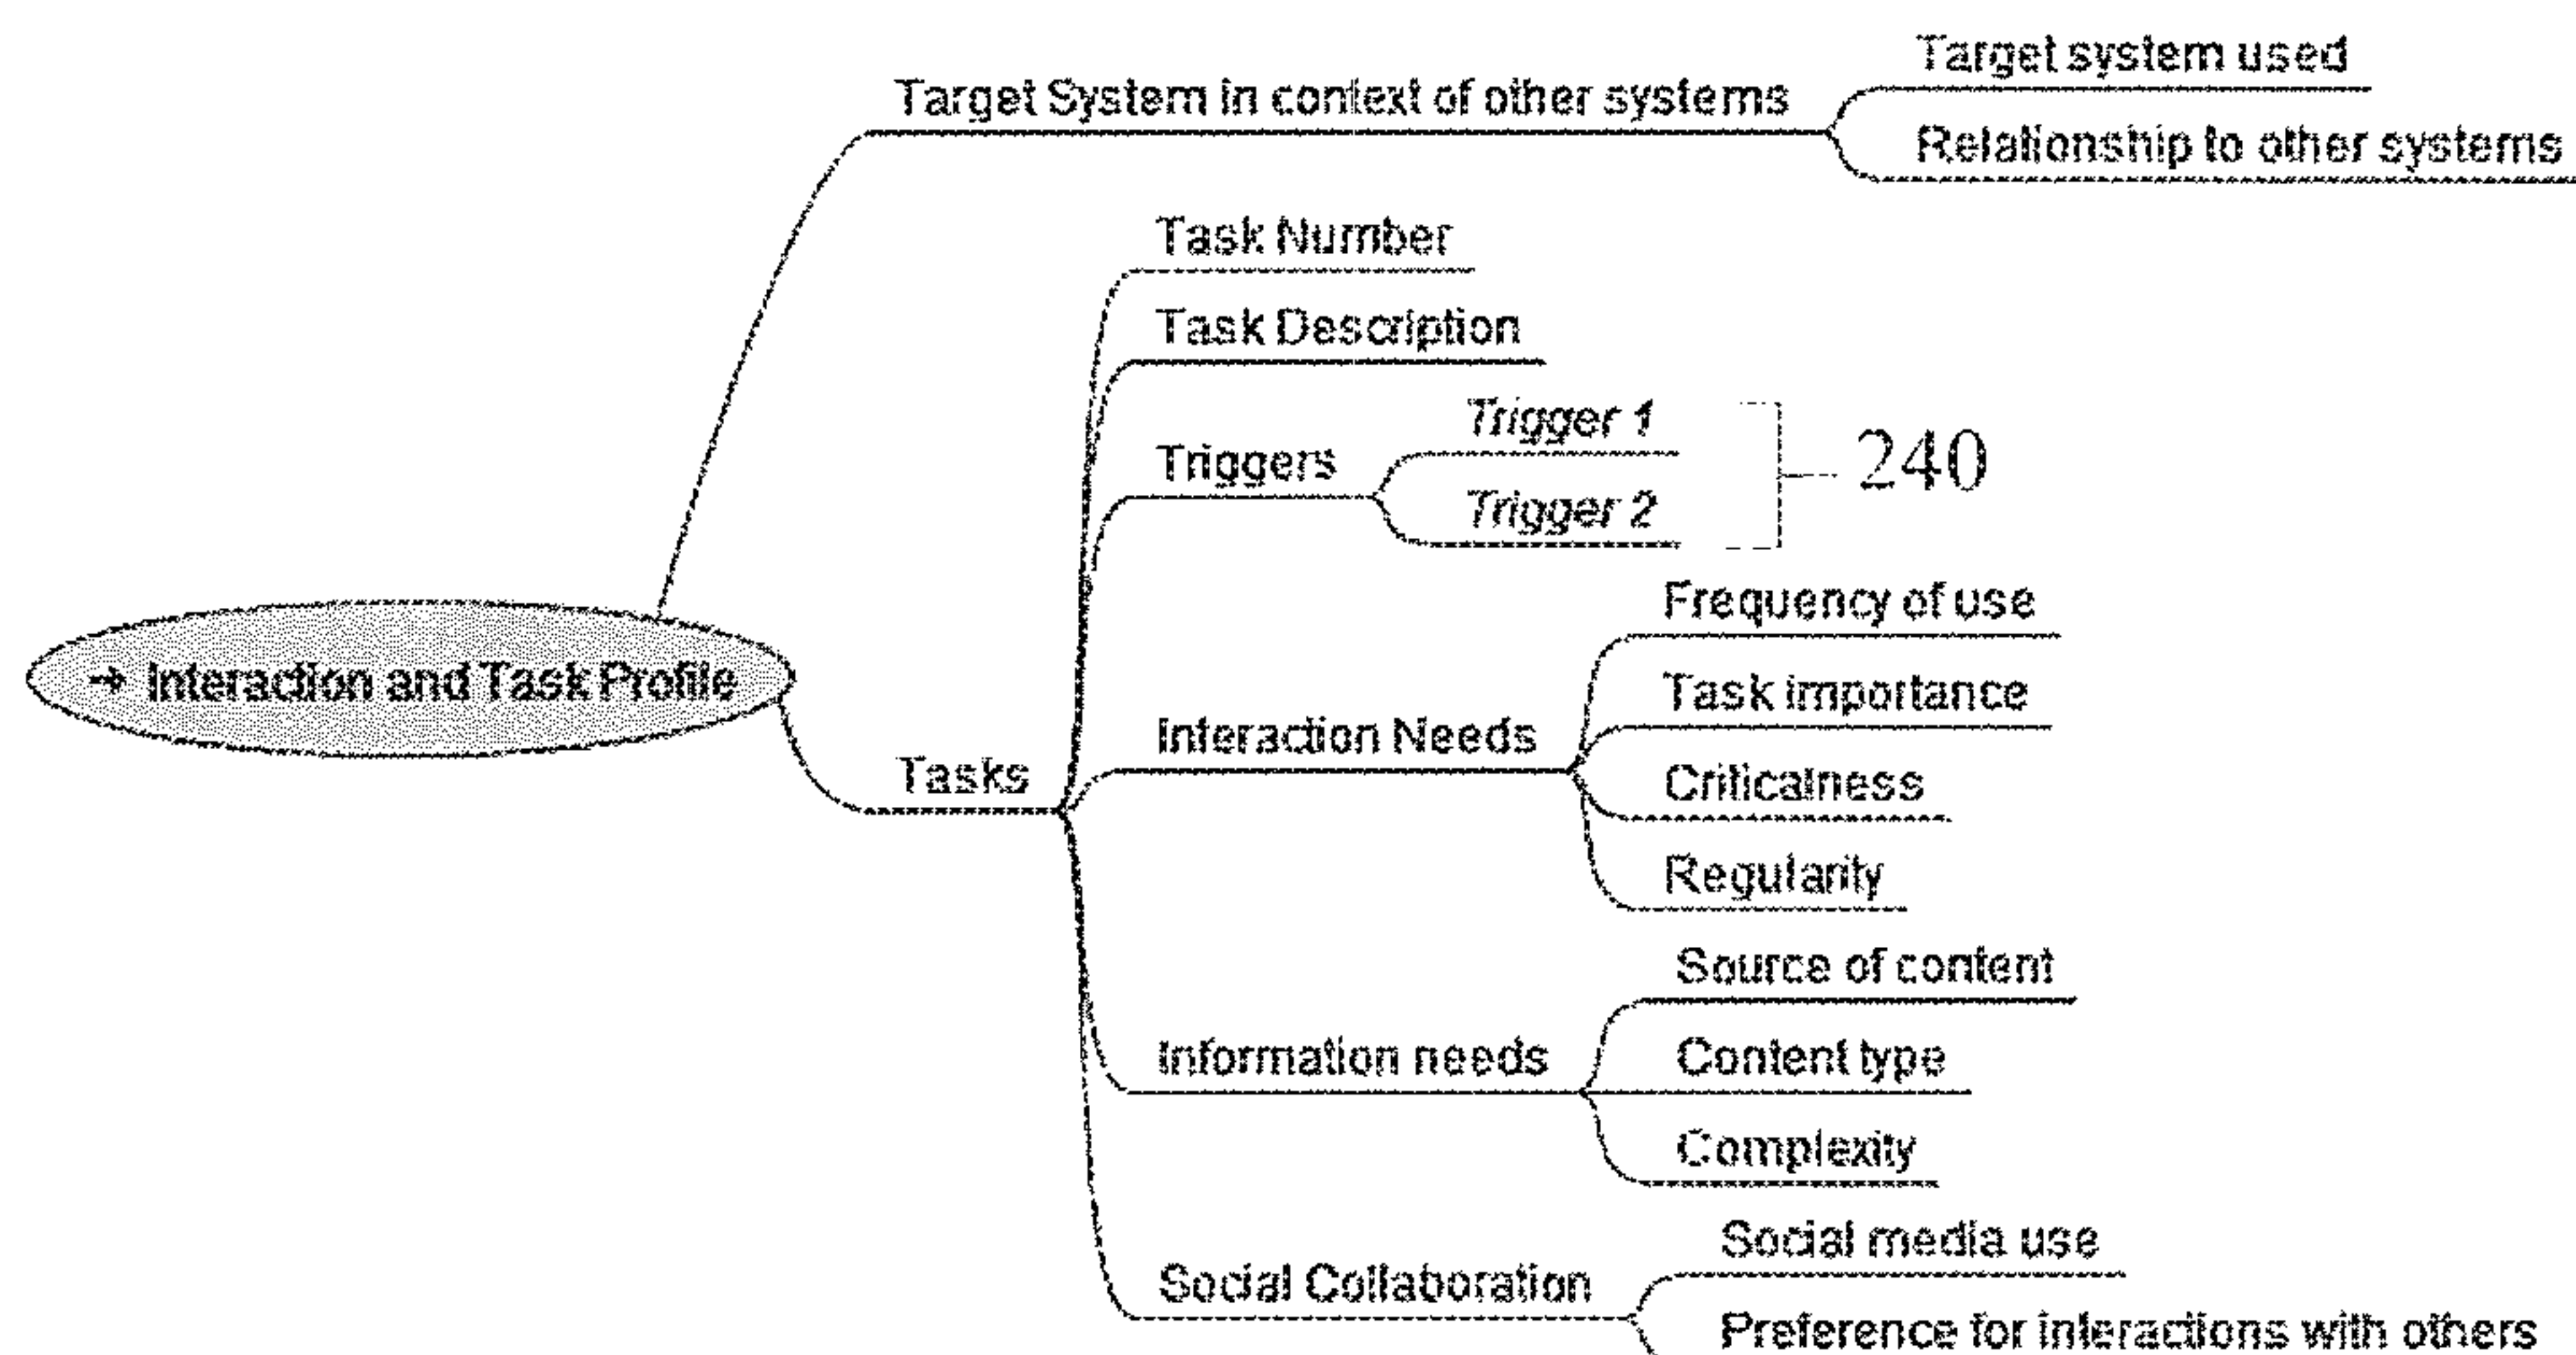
Interaction and Task Profile

Target System in context of other systems

Target system used

Relationship to other systems

Tasks

Task Number

Task Description

Triggers

*Trigger 1*

*Trigger 2*

240

Interaction Needs

Frequency of use

Task importance

Criticalness

Regularity

Information needs

Source of content

Content type

Complexity

Social Collaboration

Social media use

Preference for interactions with others